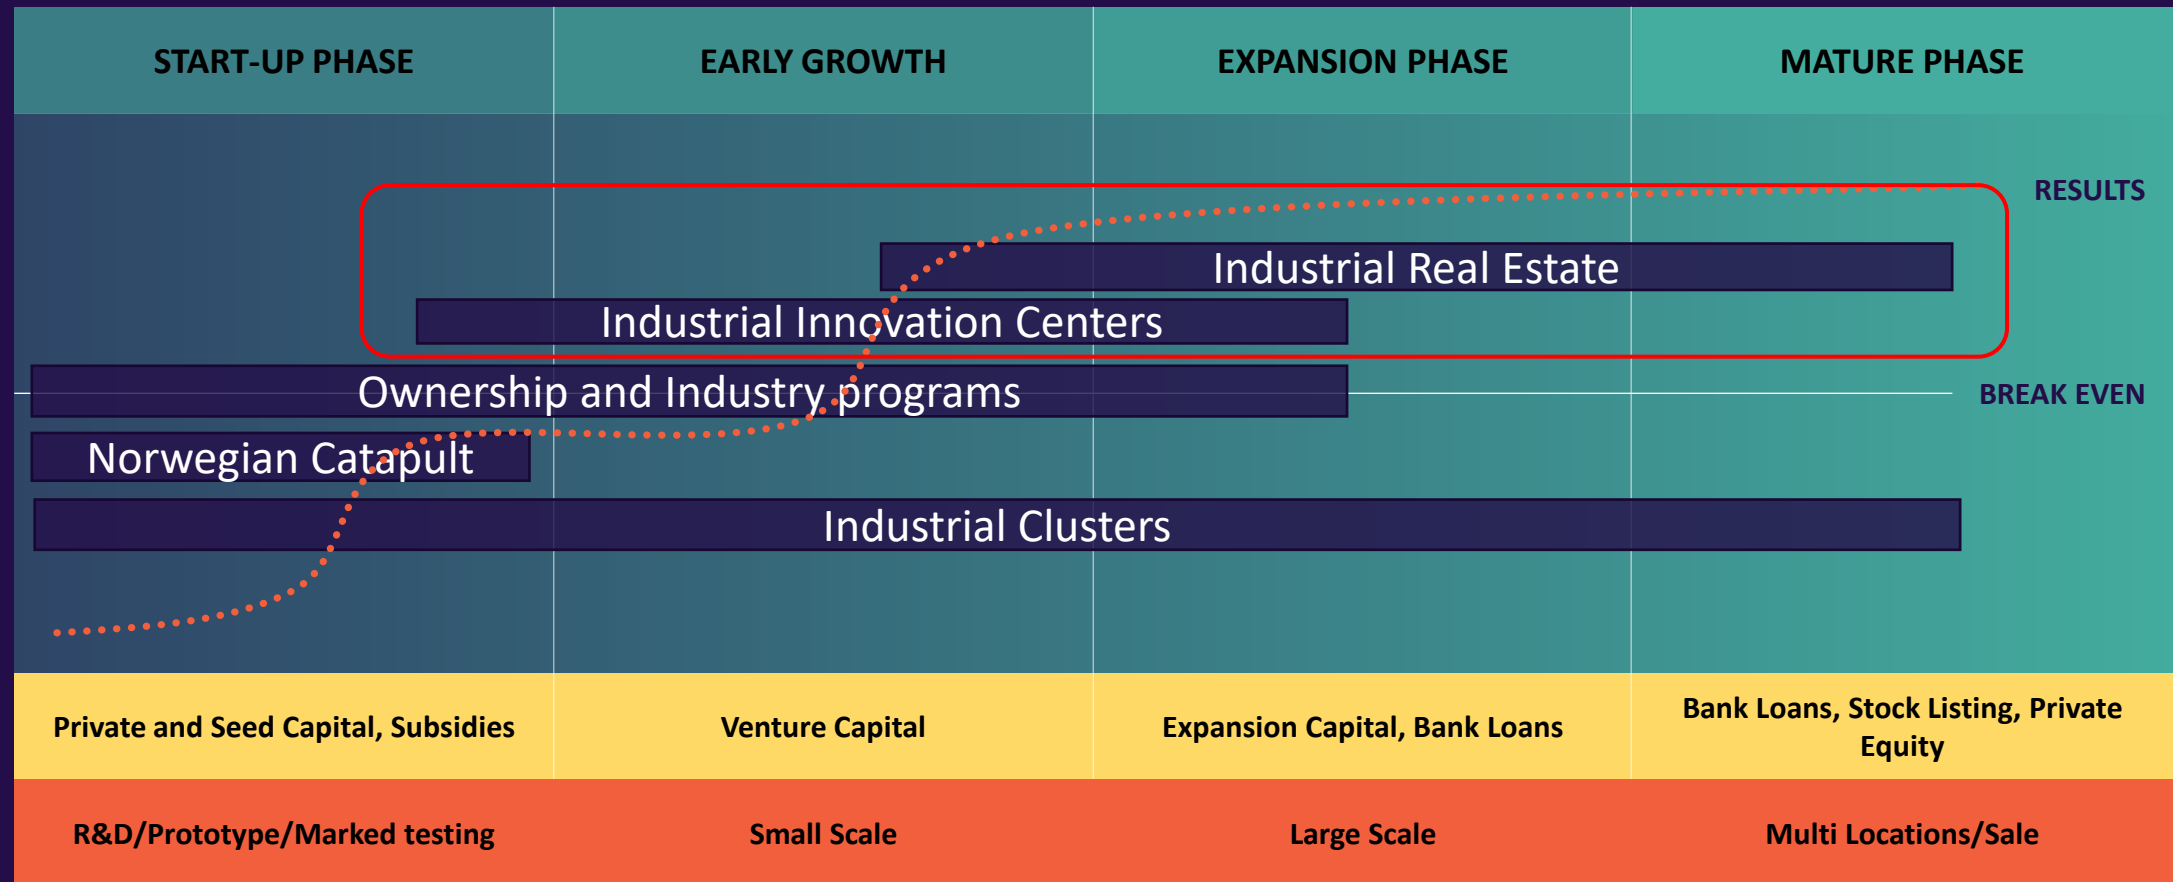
START-UP PHASE

EARLY GROWTH

EXPANSION PHASE

MATURE PHASE

RESULTS

Industrial Real Estate

Industrial Innovation Centers

Ownership and Industry programs

BREAK EVEN

Norwegian Catapult

Industrial Clusters

Private and Seed Capital, Subsidies

Venture Capital

Expansion Capital, Bank Loans

Bank Loans, Stock Listing, Private Equity

R&D/Prototype/Marked testing

Small Scale

Large Scale

Multi Locations/Sale